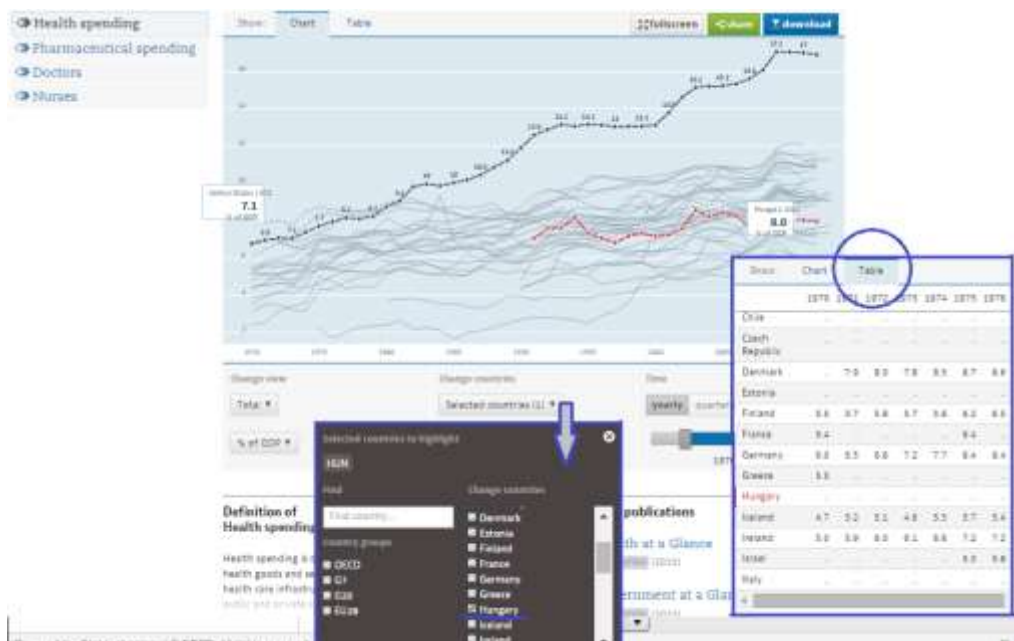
Health spending
Pharmaceutical spending
Doctors
Nurses

Show: Chart Table
fullscreen share download

United States | 1970
7.1
% of GDP

Hungary
8.0
% of GDP

Change view
Total
% of GDP
Change countries
Selected countries (1)
Time
yearly quarterly

Selected countries to highlight
HUN
Find
Find country...
Country groups
OECD
G7
G20
EU28
Change countries
Denmark
Estonia
Finland
France
Germany
Greece
Hungary
Iceland
Ireland

Definition of Health spending
Health spending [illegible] health goods and se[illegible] health care infrastr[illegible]

publications
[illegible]th at a Glance
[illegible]rnment at a Gla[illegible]

Show Chart Table

| | 1970 | 1971 | 1972 | 1973 | 1974 | 1975 | 1976 |
|---|---|---|---|---|---|---|---|
| Chile | | | | | | | |
| Czech Republic | | | | | | | |
| Denmark | | 7.9 | 8.0 | 7.8 | 8.5 | 8.7 | 8.8 |
| Estonia | | | | | | | |
| Finland | 5.6 | 5.7 | 5.8 | 5.7 | 5.6 | 6.2 | 6.5 |
| France | 5.4 | | | | | 6.4 | |
| Germany | 6.0 | 6.5 | 6.8 | 7.2 | 7.7 | 8.4 | 8.4 |
| Greece | 5.5 | | | | | | |
| Hungary | | | | | | | |
| Iceland | 4.7 | 5.2 | 5.1 | 4.8 | 5.5 | 5.7 | 5.4 |
| Ireland | 5.0 | 5.9 | 6.0 | 6.1 | 6.6 | 7.2 | 7.2 |
| Israel | | | | | | 5.5 | 5.6 |
| Italy | | | | | | | |